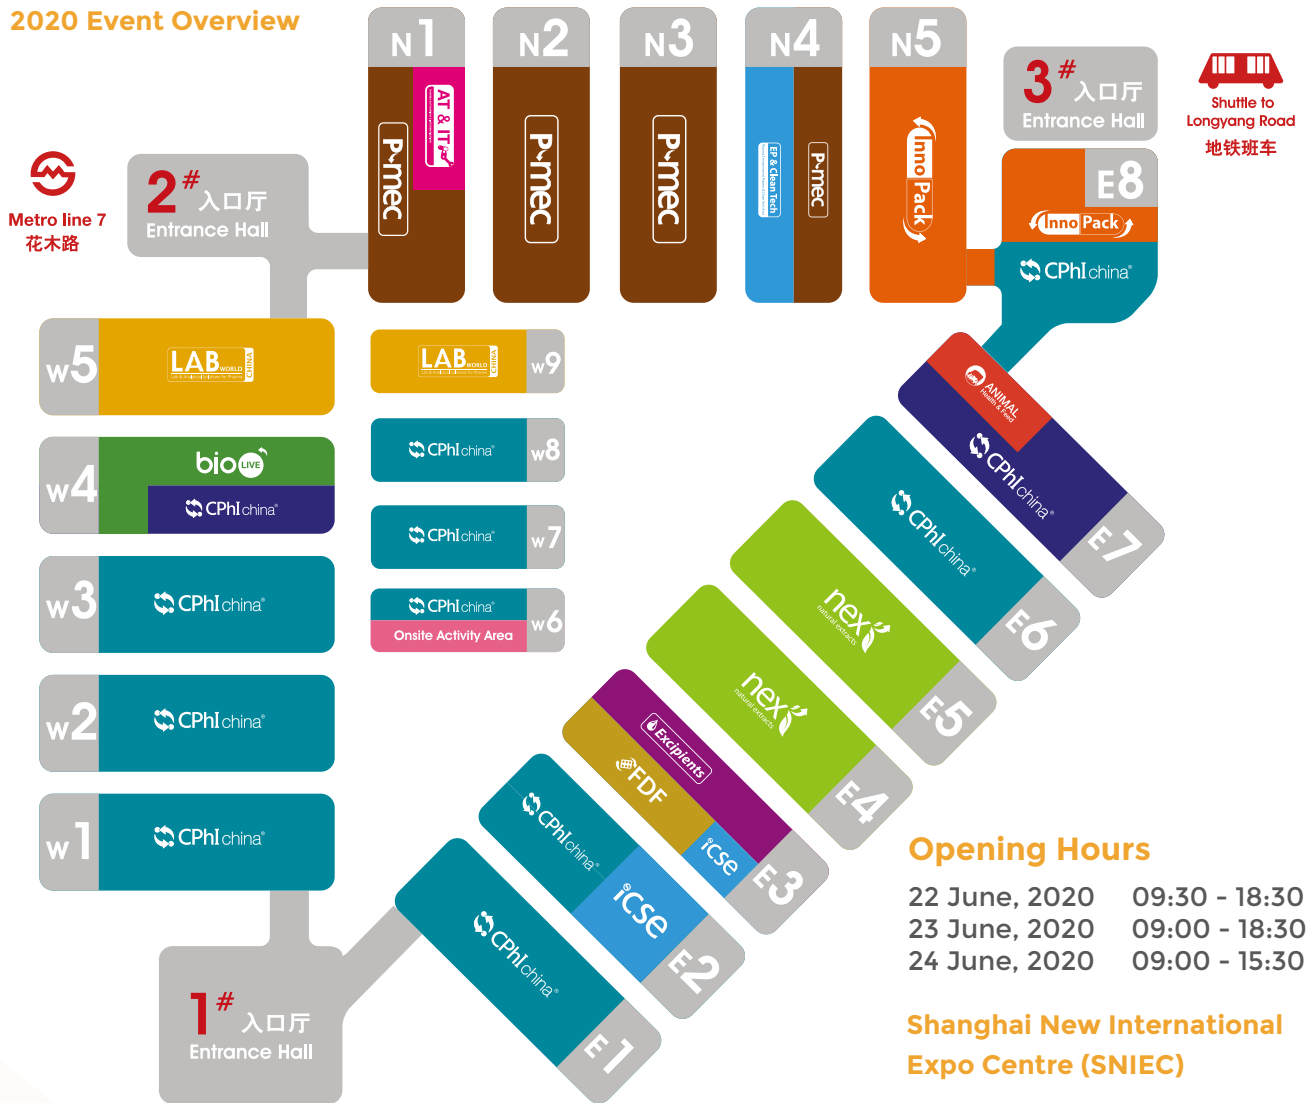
2020 Event Overview

N1 P-mec AT & IT
N2 P-mec
N3 P-mec
N4 EP & Clean Tech P-mec
N5 Inno Pack

3# 入口厅 Entrance Hall

Shuttle to Longyang Road 地铁班车

Metro line 7 花木路

2# 入口厅 Entrance Hall

E8 Inno Pack CPhI china

W5 LAB WORLD CHINA
W9 LAB WORLD CHINA
W4 bio LIVE CPhI china
W8 CPhI china
W7 CPhI china
W3 CPhI china
W6 CPhI china Onsite Activity Area
W2 CPhI china
W1 CPhI china

E7 ANIMAL Health & Feed CPhI china
E6 CPhI china
E5 nex natural extracts
E4 nex natural extracts
E3 Excipients FDF icse
E2 CPhI china icse
E1 CPhI china

1# 入口厅 Entrance Hall

Opening Hours
22 June, 2020 09:30 - 18:30
23 June, 2020 09:00 - 18:30
24 June, 2020 09:00 - 15:30

Shanghai New International Expo Centre (SNIEC)